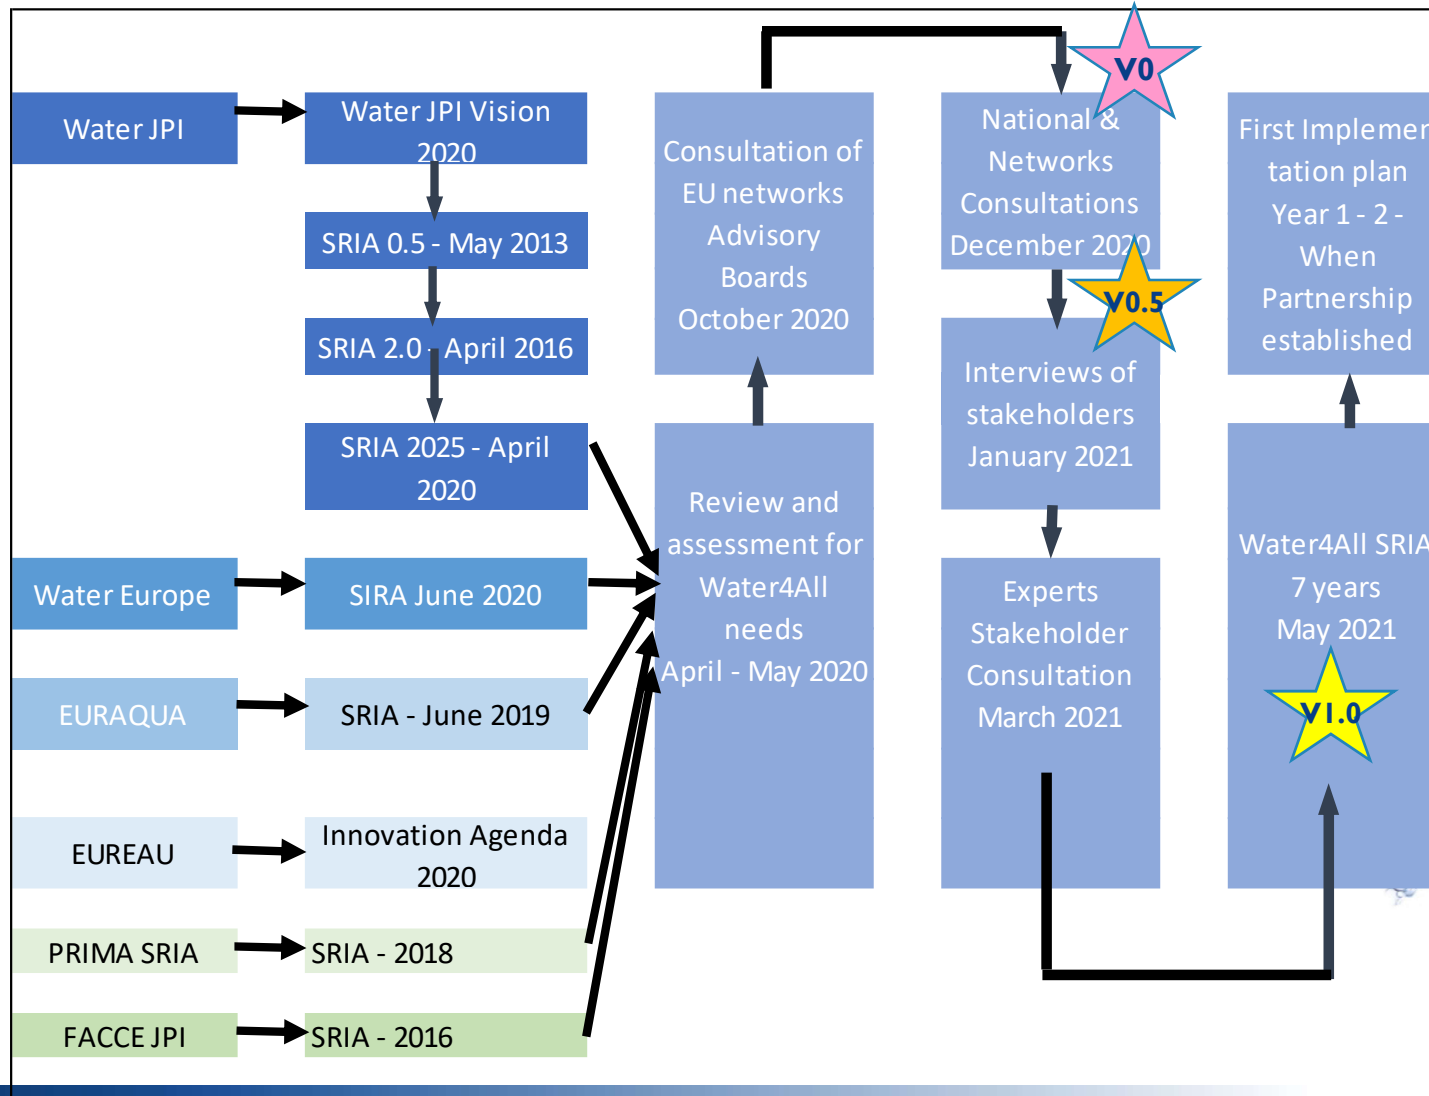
Water JPI

Water JPI Vision 2020

SRIA 0.5 - May 2013

SRIA 2.0 - April 2016

SRIA 2025 - April 2020

Water Europe

SIRA June 2020

EURAQUA

SRIA - June 2019

EUREAU

Innovation Agenda 2020

PRIMA SRIA

SRIA - 2018

FACCE JPI

SRIA - 2016

Review and assessment for Water4All needs April - May 2020

Consultation of EU networks Advisory Boards October 2020

V0

National & Networks Consultations December 2020

V0.5

Interviews of stakeholders January 2021

Experts Stakeholder Consultation March 2021

First Implemen tation plan Year 1 - 2 - When Partnership established

Water4All SRIA 7 years May 2021

V1.0